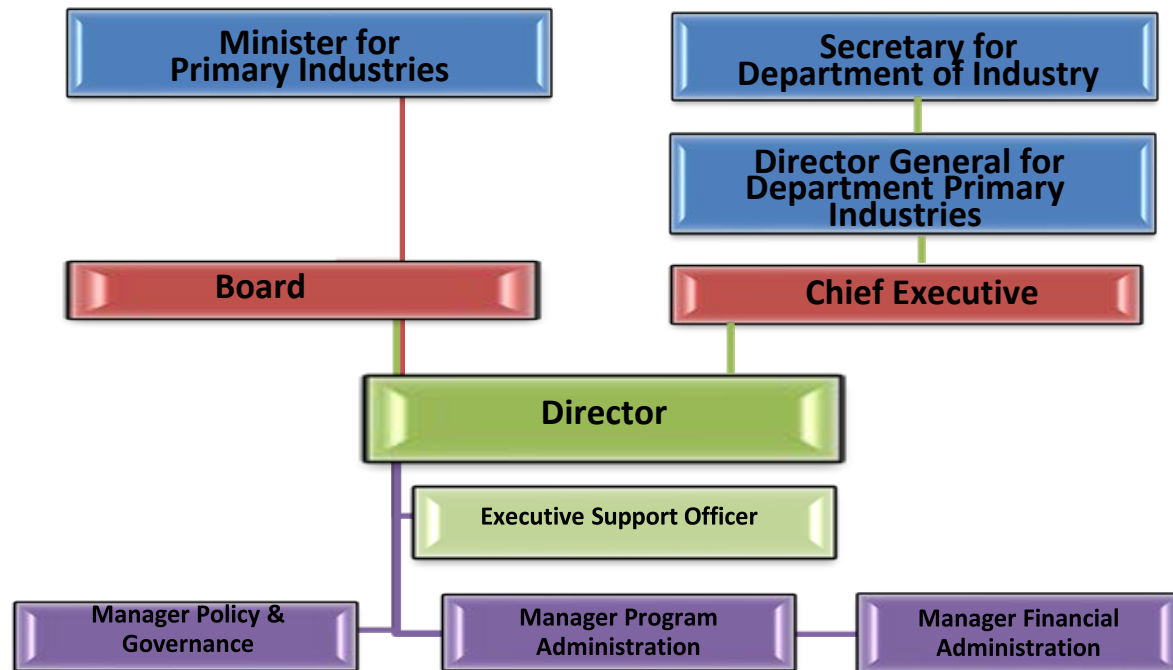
Minister for Primary Industries

Secretary for Department of Industry

Director General for Department Primary Industries

Board

Chief Executive

Director

Executive Support Officer

Manager Policy & Governance

Manager Program Administration

Manager Financial Administration